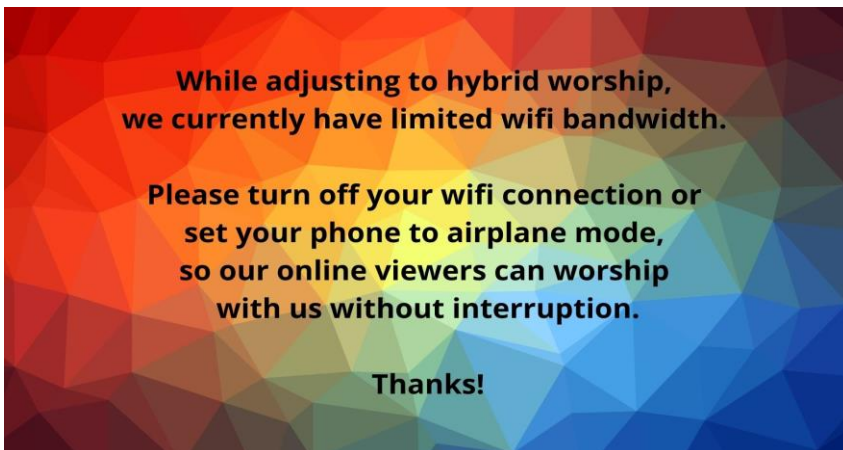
While adjusting to hybrid worship, we currently have limited wifi bandwidth.

Please turn off your wifi connection or set your phone to airplane mode, so our online viewers can worship with us without interruption.

Thanks!